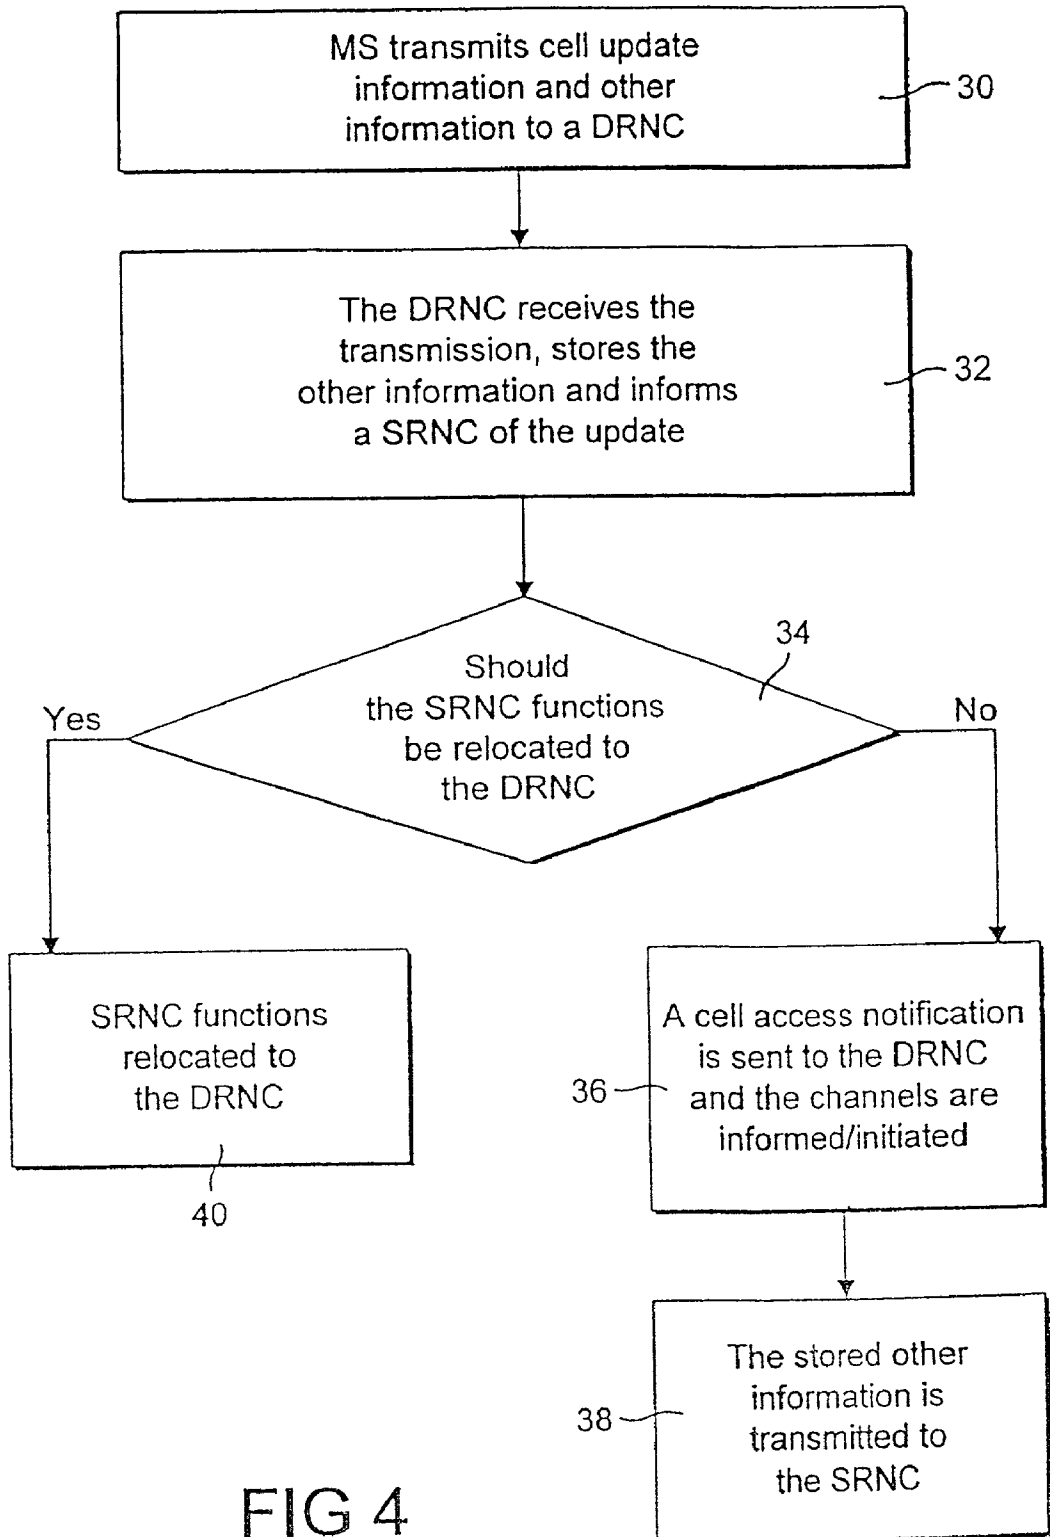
MS transmits cell update information and other information to a DRNC

30

The DRNC receives the transmission, stores the other information and informs a SRNC of the update

32

34

Should the SRNC functions be relocated to the DRNC

Yes

No

SRNC functions relocated to the DRNC

40

36

A cell access notification is sent to the DRNC and the channels are informed/initiated

38

The stored other information is transmitted to the SRNC

FIG 4